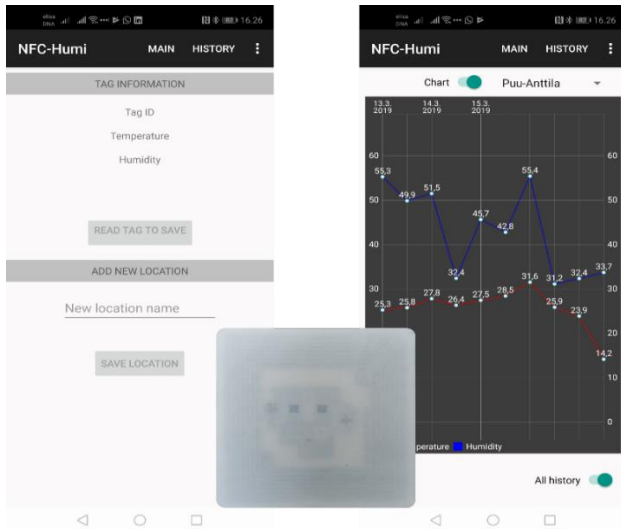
16.26

NFC-Humi MAIN HISTORY

TAG INFORMATION

Tag ID

Temperature

Humidity

READ TAG TO SAVE

ADD NEW LOCATION

New location name

SAVE LOCATION

16.26

NFC-Humi MAIN HISTORY

Chart Puu-Anttila

13.3. 2019 14.3. 2019 15.3. 2019

60 50 40 30 20 10 0

55,3 49,9 51,5 32,4 45,7 42,8 55,4 31,2 32,4 33,7

25,3 25,8 27,8 26,4 27,5 28,5 31,6 25,9 23,9 14,2

perature Humidity

All history